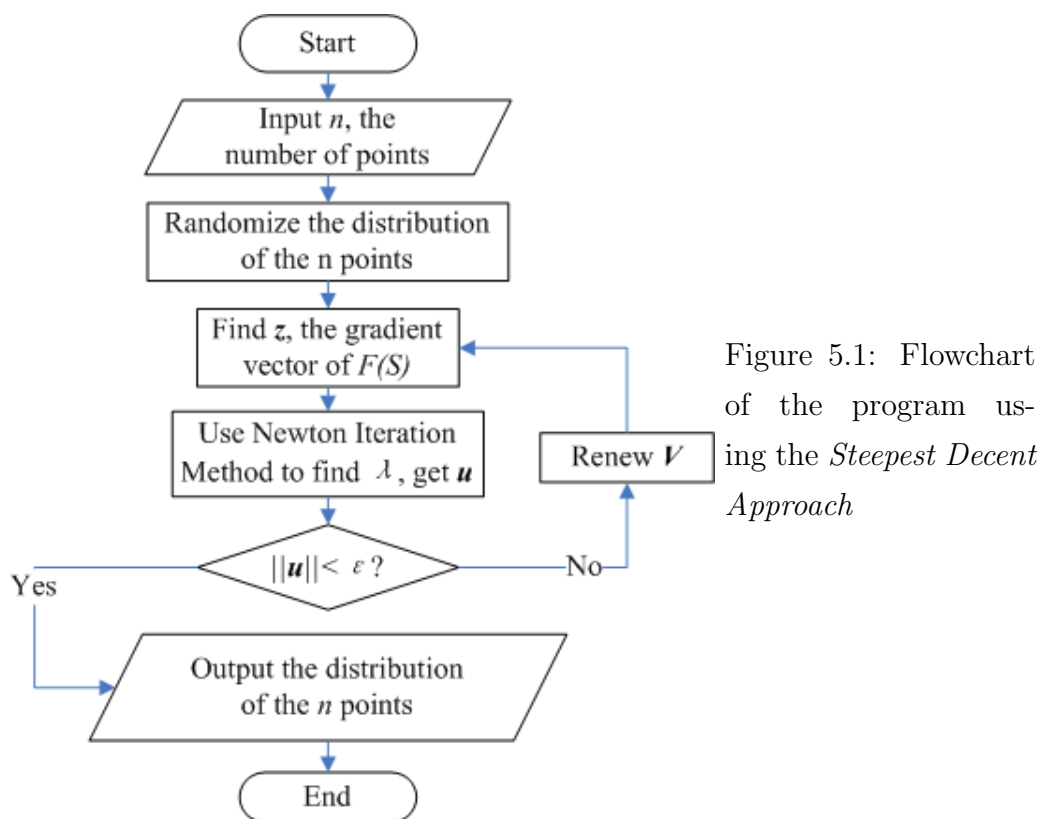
Start

Input $n$, the number of points

Randomize the distribution of the n points

Find $\boldsymbol{z}$, the gradient vector of $F(S)$

Use Newton Iteration Method to find $\lambda$, get $\boldsymbol{u}$

$||\boldsymbol{u}|| < \varepsilon$ ?

Yes

No

Renew $\boldsymbol{V}$

Output the distribution of the $n$ points

End

Figure 5.1: Flowchart of the program using the *Steepest Decent Approach*